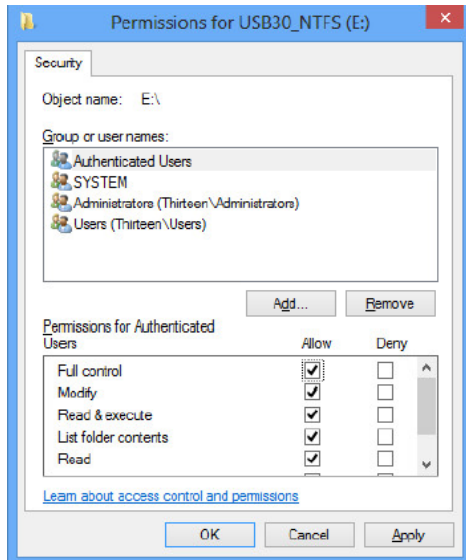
Permissions for USB30_NTFS (E:)

Security

Object name: E:\

Group or user names:

Authenticated Users
SYSTEM
Administrators (Thirteen\Administrators)
Users (Thirteen\Users)

Add...
Remove

| Permissions for Authenticated Users | Allow | Deny |
|---|---|---|
| Full control | ✓ | ☐ |
| Modify | ✓ | ☐ |
| Read & execute | ✓ | ☐ |
| List folder contents | ✓ | ☐ |
| Read | ✓ | ☐ |

Learn about access control and permissions

OK
Cancel
Apply